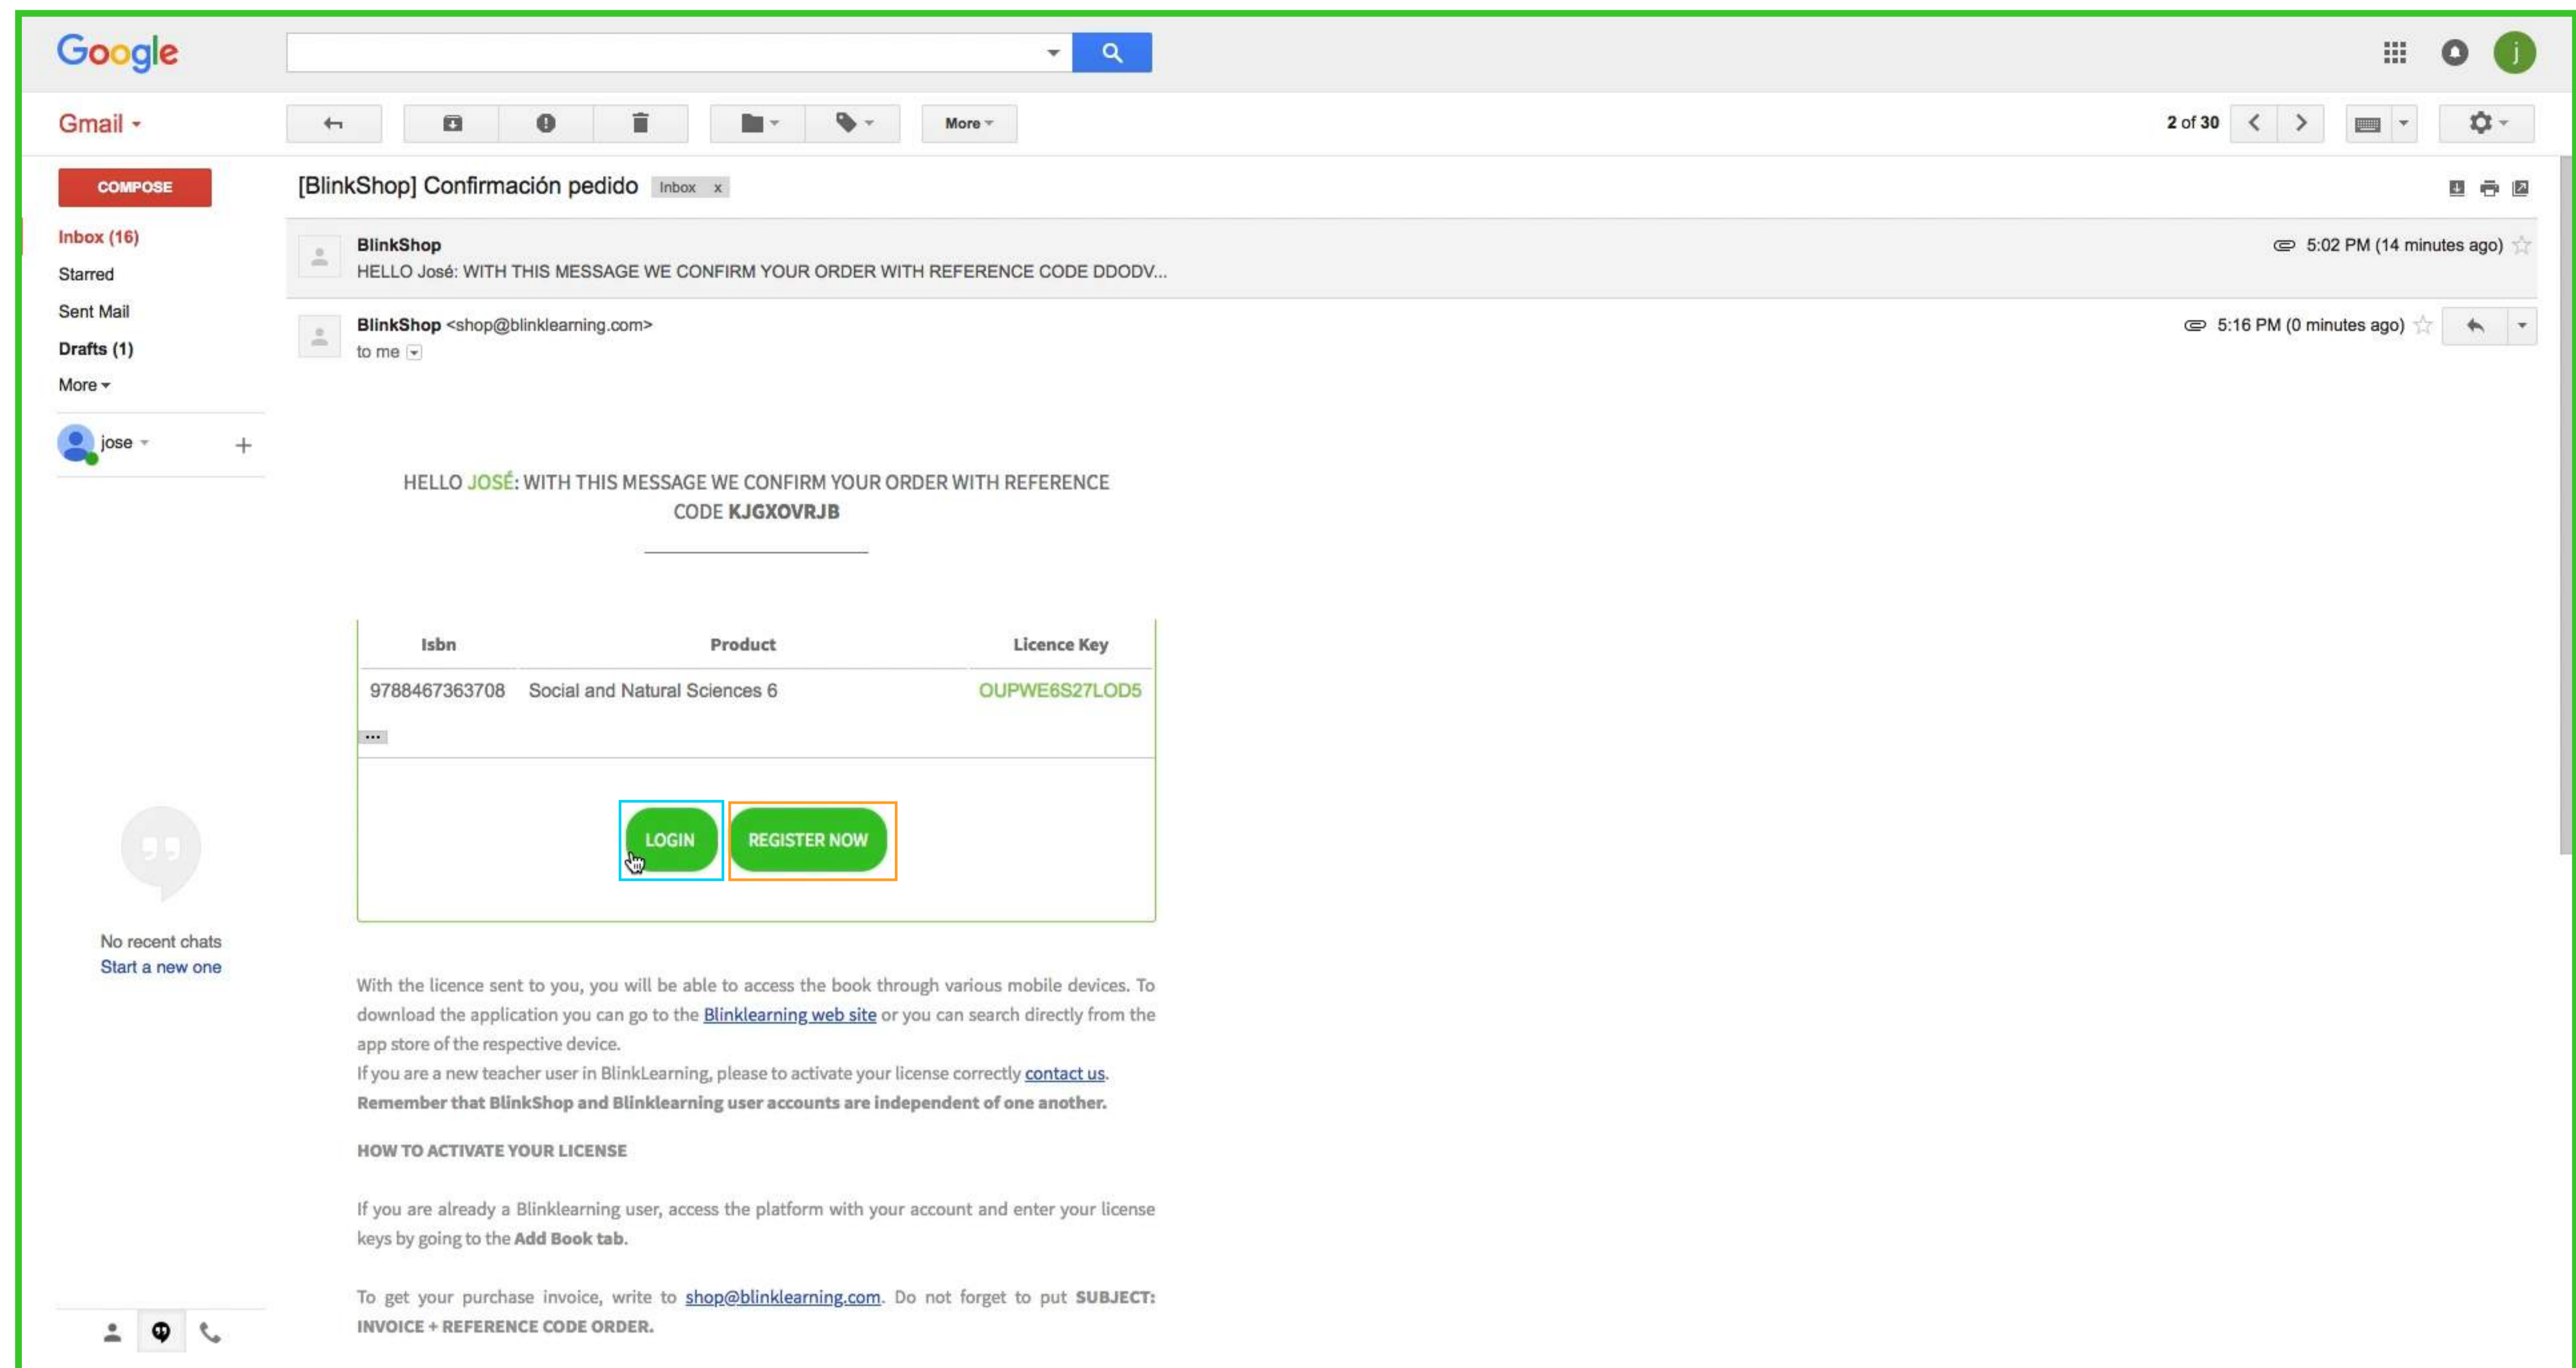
Google

Gmail

More

2 of 30

COMPOSE

Inbox (16)
Starred
Sent Mail
Drafts (1)
More

jose

[BlinkShop] Confirmación pedido Inbox x

BlinkShop
HELLO José: WITH THIS MESSAGE WE CONFIRM YOUR ORDER WITH REFERENCE CODE DDODV...
5:02 PM (14 minutes ago)

BlinkShop <shop@blinklearning.com>
to me
5:16 PM (0 minutes ago)

HELLO JOSÉ: WITH THIS MESSAGE WE CONFIRM YOUR ORDER WITH REFERENCE CODE KJGXOVRJB

| Isbn | Product | Licence Key |
|---|---|---|
| 9788467363708 | Social and Natural Sciences 6 | OUPWE6S27LOD5 |

...

LOGIN REGISTER NOW

No recent chats
Start a new one

With the licence sent to you, you will be able to access the book through various mobile devices. To download the application you can go to the Blinklearning web site or you can search directly from the app store of the respective device.
If you are a new teacher user in BlinkLearning, please to activate your license correctly contact us.
Remember that BlinkShop and Blinklearning user accounts are independent of one another.

HOW TO ACTIVATE YOUR LICENSE

If you are already a Blinklearning user, access the platform with your account and enter your license keys by going to the Add Book tab.

To get your purchase invoice, write to shop@blinklearning.com. Do not forget to put SUBJECT: INVOICE + REFERENCE CODE ORDER.